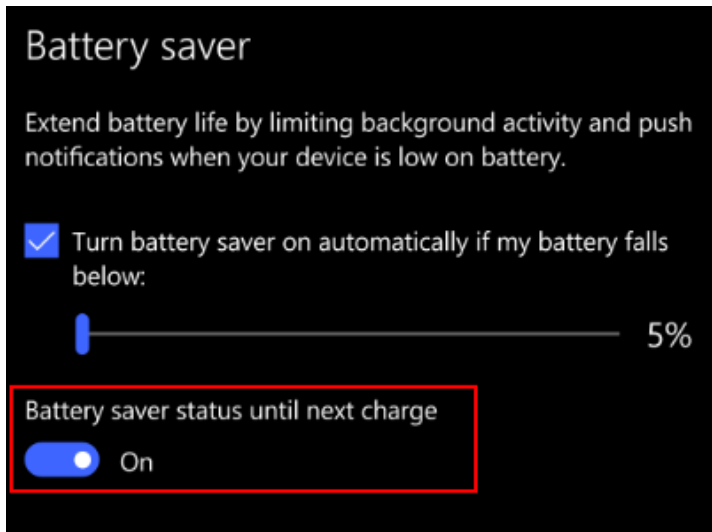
Battery saver

Extend battery life by limiting background activity and push notifications when your device is low on battery.

Turn battery saver on automatically if my battery falls below:

5%

Battery saver status until next charge

On